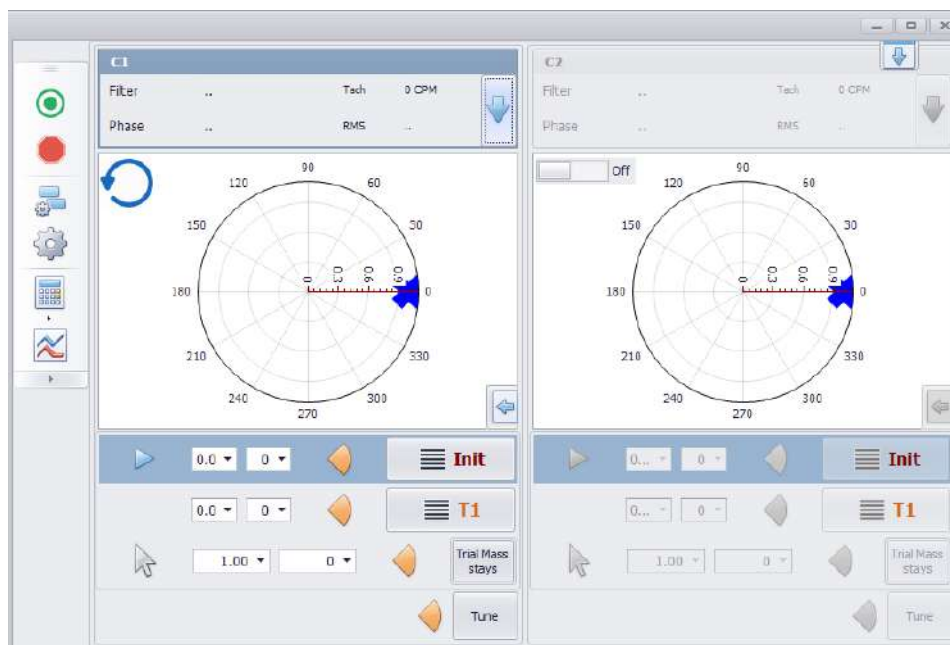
C1

Filter ..
Tach 0 CPM
Phase ..
RMS ..

90
120
60
150
30
180
0
210
330
240
300
270
0
0.3
0.6
0.9

0.0 0
Init
0.0 0
T1
1.00 0
Trial Mass stays
Tune

C2

Filter ..
Tach 0 CPM
Phase ..
RMS ..

Off

90
120
60
150
30
180
0
210
330
240
300
270
0
0.3
0.6
0.9

0... 0
Init
0... 0
T1
1.00 0
Trial Mass stays
Tune